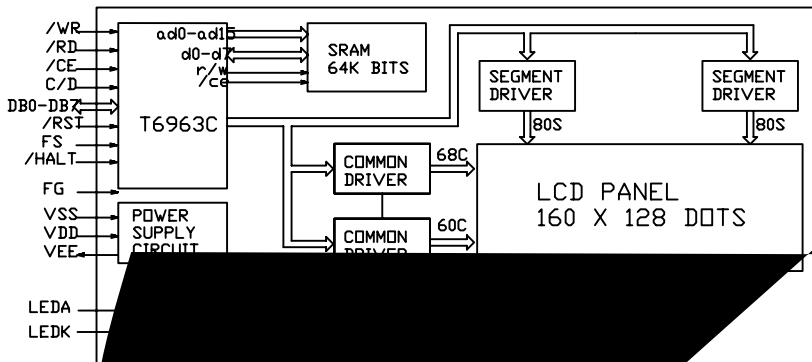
/WR
/RD
/CE
C/D
DB0-DB7
/RST
FS
/HALT
FG
VSS
VDD
VEE
LEDA
LEDK

T6963C

ad0-ad15
d0-d7
r/w
/ce

SRAM
64K BITS

SEGMENT
DRIVER

SEGMENT
DRIVER

80S

80S

COMMON
DRIVER

68C

COMMON
DRIVER

60C

LCD PANEL
160 X 128 DOTS

POWER
SUPPLY
CIRCUIT